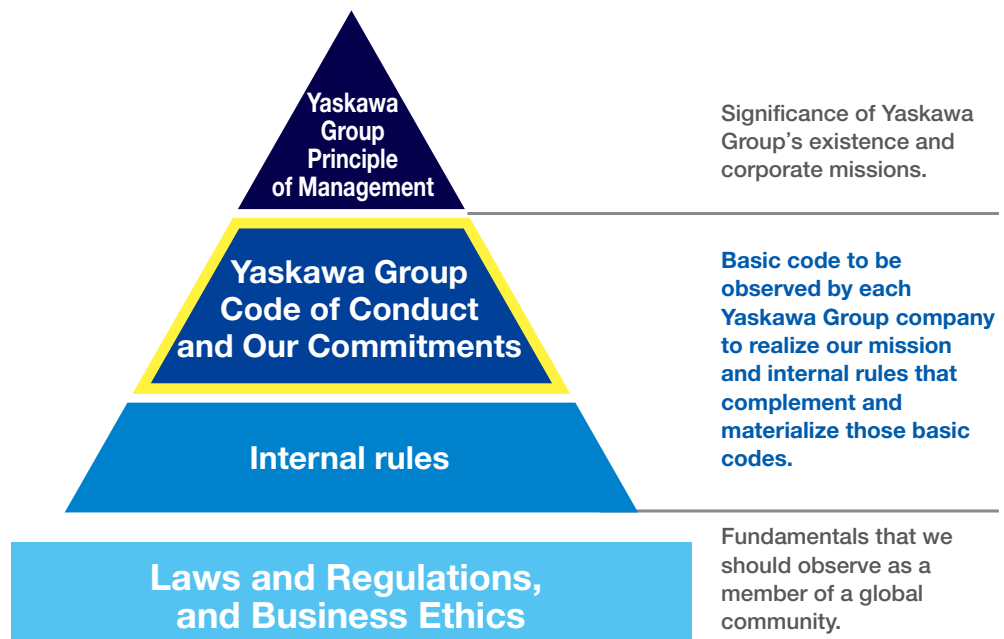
Yaskawa Group Principle of Management

Significance of Yaskawa Group's existence and corporate missions.

Yaskawa Group Code of Conduct and Our Commitments

Internal rules

Basic code to be observed by each Yaskawa Group company to realize our mission and internal rules that complement and materialize those basic codes.

Laws and Regulations, and Business Ethics

Fundamentals that we should observe as a member of a global community.